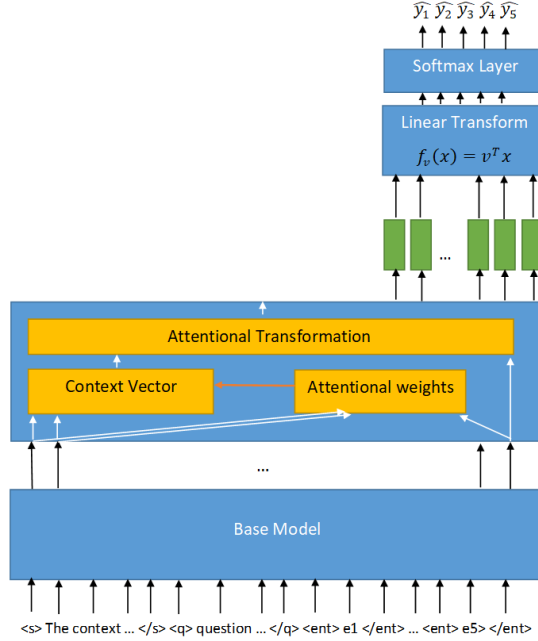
$\widehat{y_1}$ $\widehat{y_2}$ $\widehat{y_3}$ $\widehat{y_4}$ $\widehat{y_5}$

Softmax Layer

Linear Transform

$f_v(x) = v^T x$

...

Attentional Transformation

Context Vector

Attentional weights

...

Base Model

<s> The context ... </s> <q> question ... </q> <ent> e1 </ent> ... <ent> e5> </ent>